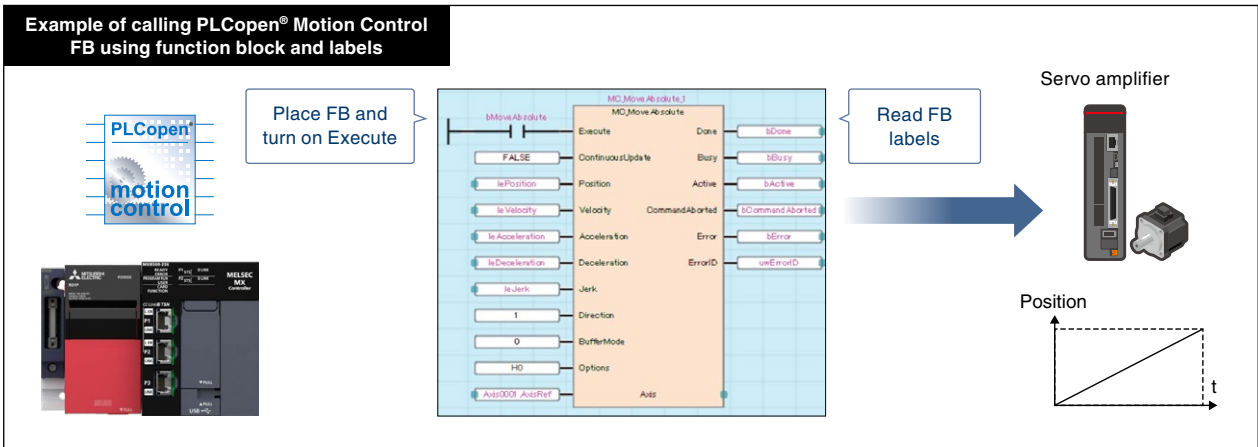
Example of calling PLCopen® Motion Control FB using function block and labels

PLCopen motion control

MITSUBISHI ELECTRIC

MELSEC MX Controller

Place FB and turn on Execute

MC_Move.Absolute_1
MC_MoveAbsolute

bMoveAbsolute

| | | | |
|---|---|---|---|
| | Execute | Done | bDone |
| FALSE | ContinuousUpdate | Busy | bBusy |
| lePosition | Position | Active | bActive |
| le.Velocity | Velocity | CommandAborted | bCommand.Aborted |
| leAcceleration | Acceleration | Error | bError |
| leDeceleration | Deceleration | ErrorID | uwErrorID |
| le.Jerk | Jerk | | |
| 1 | Direction | | |
| 0 | BufferMode | | |
| H0 | Options | | |
| Axis0001_AxisRef | Axis | | |

Read FB labels

Servo amplifier

Position

t